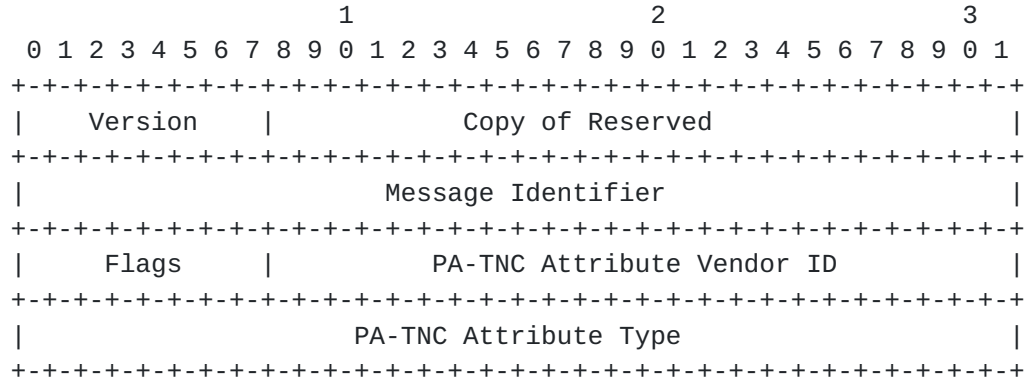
```
                     1                   2                   3
 0 1 2 3 4 5 6 7 8 9 0 1 2 3 4 5 6 7 8 9 0 1 2 3 4 5 6 7 8 9 0 1
+-+-+-+-+-+-+-+-+-+-+-+-+-+-+-+-+-+-+-+-+-+-+-+-+-+-+-+-+-+-+-+-+
|    Version    |               Copy of Reserved                |
+-+-+-+-+-+-+-+-+-+-+-+-+-+-+-+-+-+-+-+-+-+-+-+-+-+-+-+-+-+-+-+-+
|                      Message Identifier                       |
+-+-+-+-+-+-+-+-+-+-+-+-+-+-+-+-+-+-+-+-+-+-+-+-+-+-+-+-+-+-+-+-+
|     Flags     |          PA-TNC Attribute Vendor ID           |
+-+-+-+-+-+-+-+-+-+-+-+-+-+-+-+-+-+-+-+-+-+-+-+-+-+-+-+-+-+-+-+-+
|                     PA-TNC Attribute Type                     |
+-+-+-+-+-+-+-+-+-+-+-+-+-+-+-+-+-+-+-+-+-+-+-+-+-+-+-+-+-+-+-+-+
```